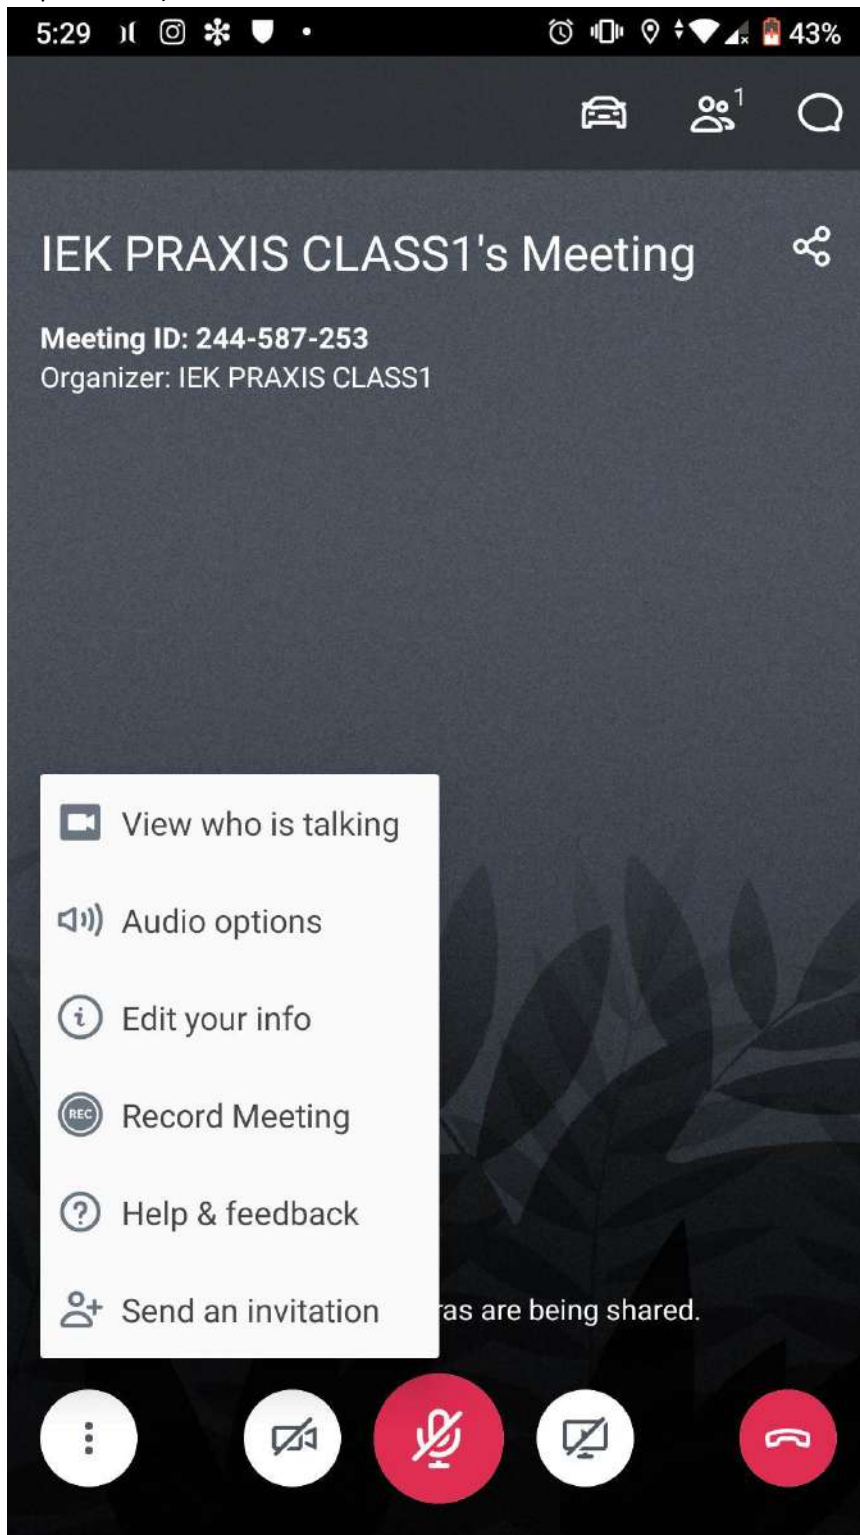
5:29 43%

1

IEK PRAXIS CLASS1's Meeting

Meeting ID: 244-587-253
Organizer: IEK PRAXIS CLASS1

View who is talking

Audio options

Edit your info

REC Record Meeting

Help & feedback

Send an invitation

as are being shared.